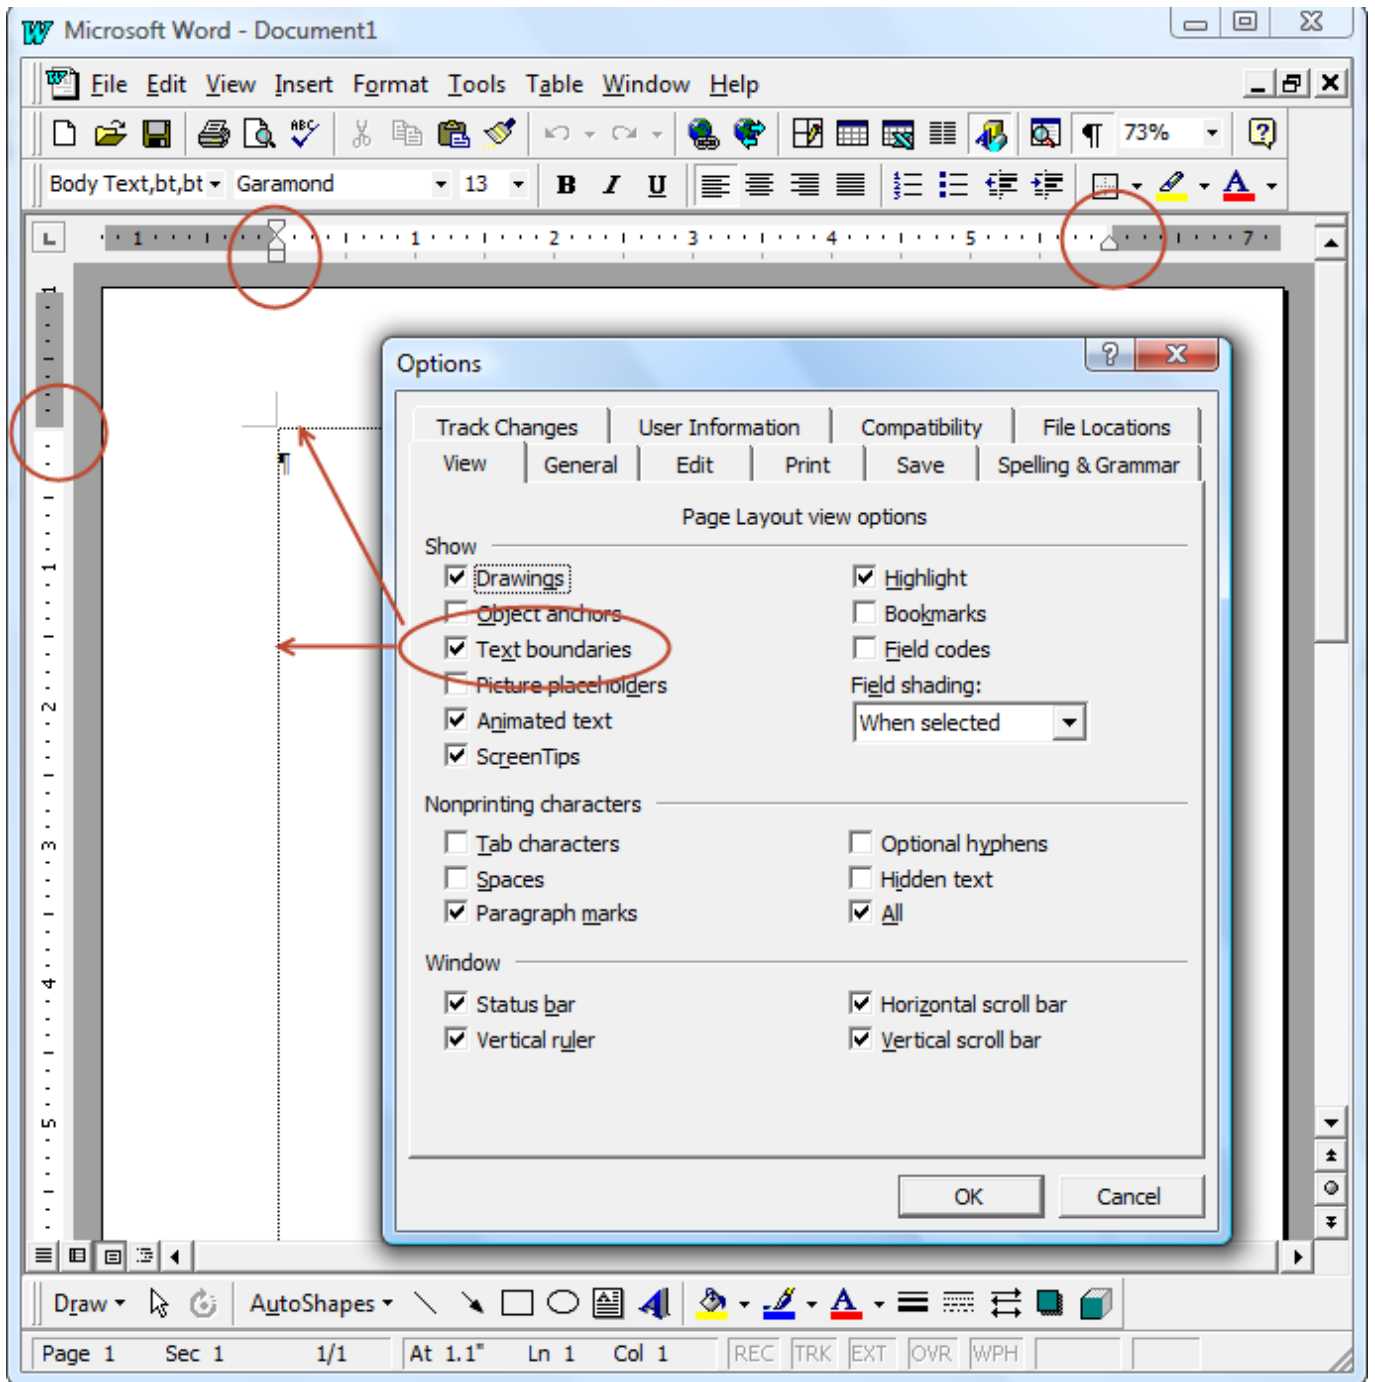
Microsoft Word - Document1

File Edit View Insert Format Tools Table Window Help

73%

Body Text,bt,bt Garamond 13

B I U

Options

Track Changes User Information Compatibility File Locations
View General Edit Print Save Spelling & Grammar

Page Layout view options

Show

Drawings
Object anchors
Text boundaries
Picture placeholders
Animated text
ScreenTips

Highlight
Bookmarks
Field codes
Field shading:
When selected

Nonprinting characters

Tab characters
Spaces
Paragraph marks

Optional hyphens
Hidden text
All

Window

Status bar
Vertical ruler

Horizontal scroll bar
Vertical scroll bar

OK Cancel

Draw AutoShapes

Page 1 Sec 1 1/1 At 1.1" Ln 1 Col 1 REC TRK EXT OVR WPH